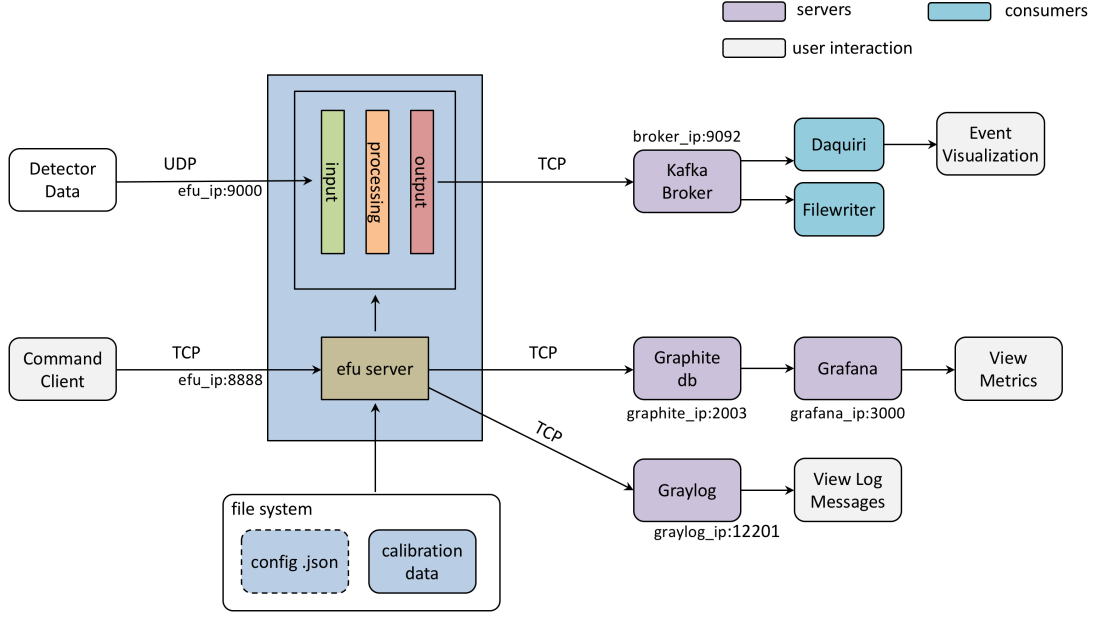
servers
consumers
user interaction

Detector Data
UDP
efu_ip:9000

input
processing
output

TCP
broker_ip:9092
Kafka Broker
Daquiri
Event Visualization
Filewriter

Command Client
TCP
efu_ip:8888
efu server
TCP
Graphite db
graphite_ip:2003
Grafana
grafana_ip:3000
View Metrics

TCP
Graylog
graylog_ip:12201
View Log Messages

file system
config .json
calibration data